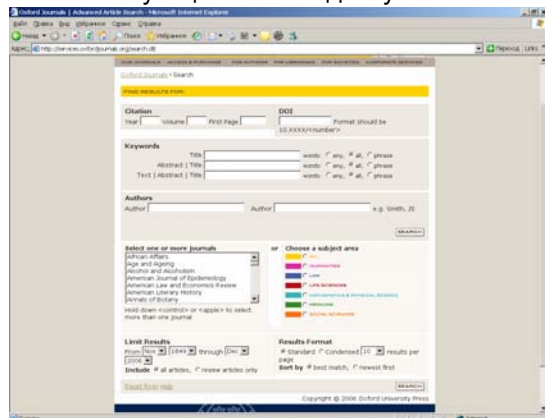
Oxford Journals | Advanced Article Search - Microsoft Internet Explorer

Oxford Journals › Search

FIND RESULTS FOR:

Citation
Year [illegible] Volume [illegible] First Page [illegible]

DOI
Format should be 10.XXXX/<number>

Keywords
Title words: any, all, phrase
Abstract | Title words: any, all, phrase
Text | Abstract | Title words: any, all, phrase

Authors
Author Author e.g. Smith, JS

SEARCH

Select one or more journals
African Affairs
Age and Ageing
Alcohol and Alcoholism
American Journal of Epidemiology
American Law and Economics Review
American Literary History
Annals of Botany
Hold down <control> or <apple> to select more than one journal

or

Choose a subject area
ALL
HUMANITIES
LAW
LIFE SCIENCES
MATHEMATICS & PHYSICAL SCIENCES
MEDICINE
SOCIAL SCIENCES

Limit Results
From Nov 1849 through Dec 2006
Include all articles, review articles only

Results Format
Standard Condensed 10 results per page
Sort by best match, newest first

Reset form Help

SEARCH

Copyright © 2006 Oxford University Press